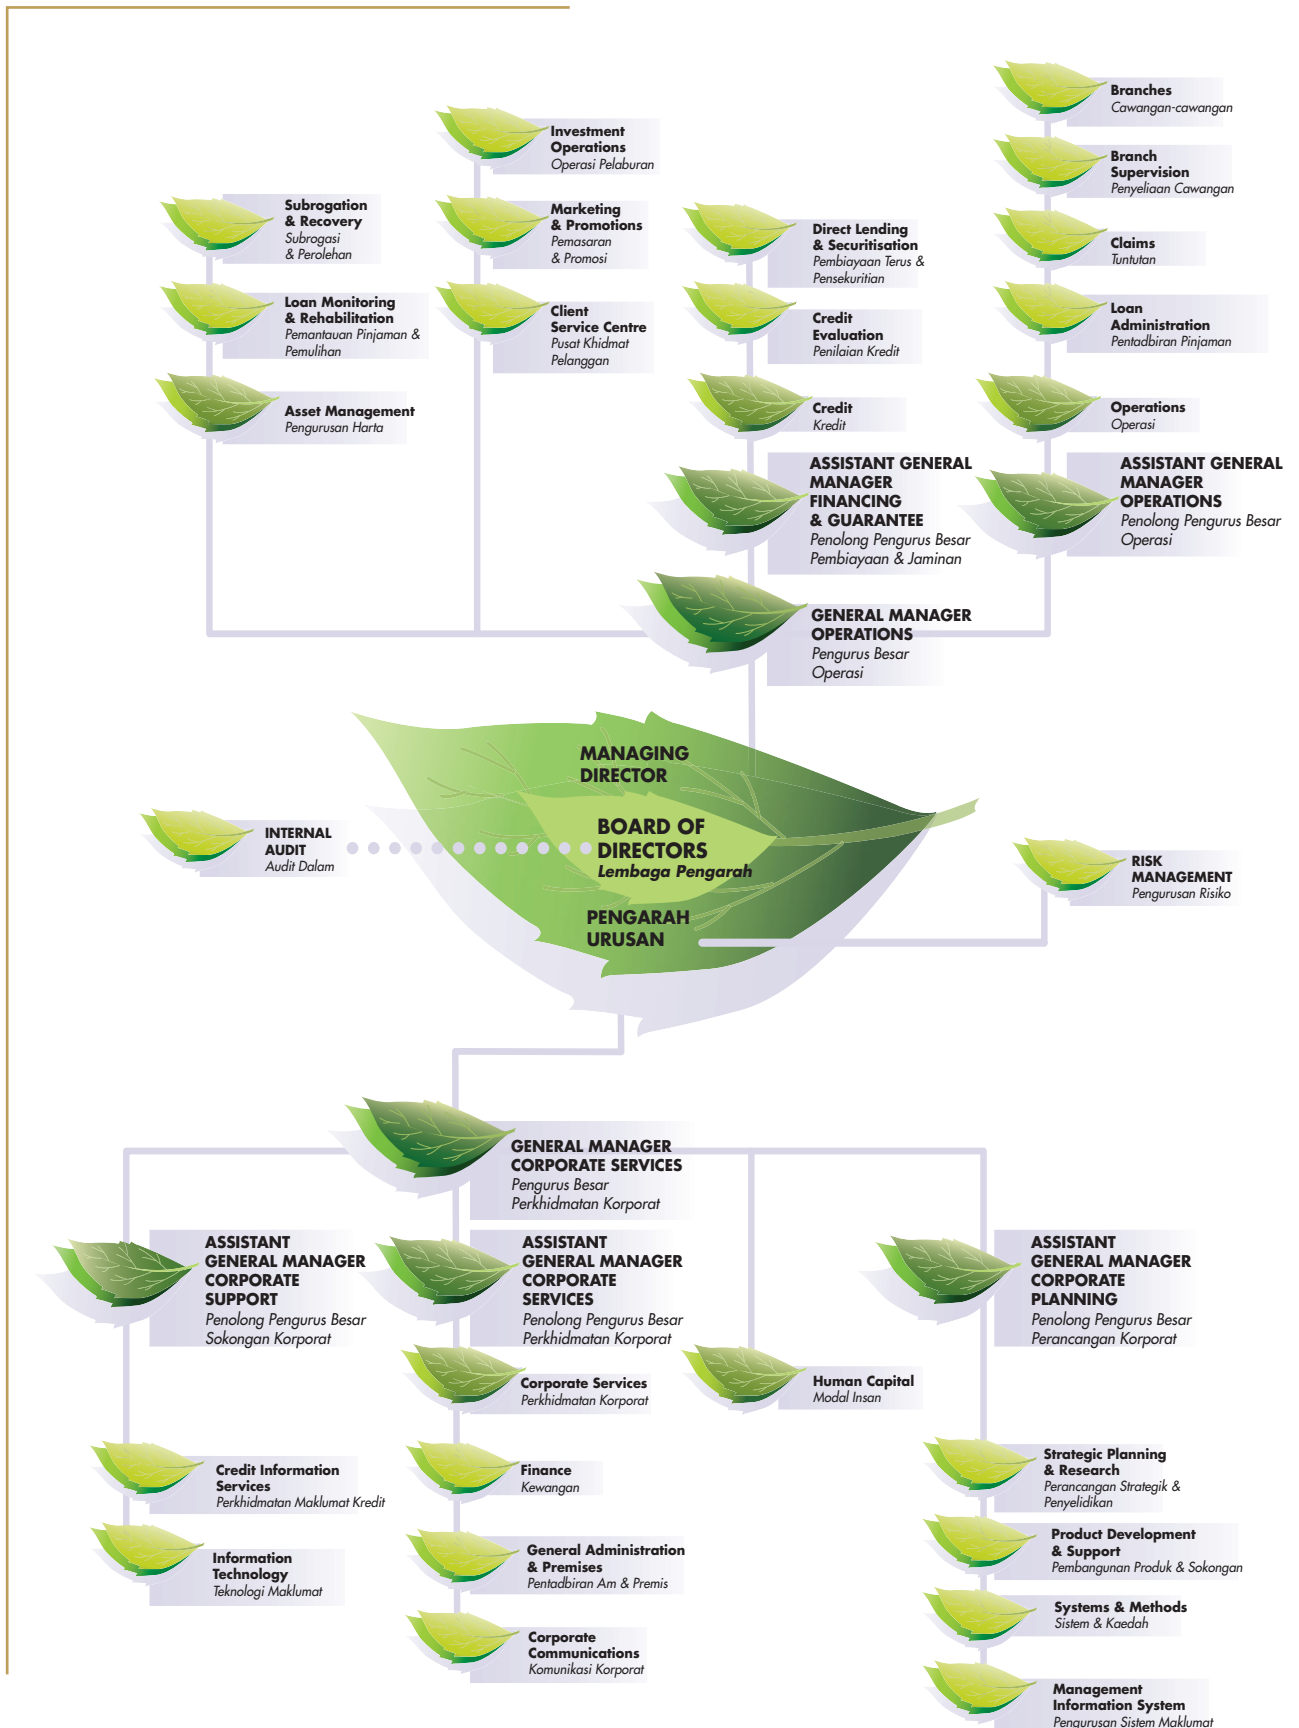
Investment Operations
Operasi Pelaburan

Branches
Cawangan-cawangan

Branch Supervision
Penyeliaan Cawangan

Subrogation & Recovery
Subrogasi & Perolehan

Marketing & Promotions
Pemasaran & Promosi

Direct Lending & Securitisation
Pembiayaan Terus & Pensekuritian

Claims
Tuntutan

Loan Monitoring & Rehabilitation
Pemantauan Pinjaman & Pemulihan

Client Service Centre
Pusat Khidmat Pelanggan

Credit Evaluation
Penilaian Kredit

Loan Administration
Pentadbiran Pinjaman

Asset Management
Pengurusan Harta

Credit
Kredit

Operations
Operasi

ASSISTANT GENERAL MANAGER FINANCING & GUARANTEE
Penolong Pengurus Besar Pembiayaan & Jaminan

ASSISTANT GENERAL MANAGER OPERATIONS
Penolong Pengurus Besar Operasi

GENERAL MANAGER OPERATIONS
Pengurus Besar Operasi

MANAGING DIRECTOR

INTERNAL AUDIT
Audit Dalam

BOARD OF DIRECTORS
Lembaga Pengarah

RISK MANAGEMENT
Pengurusan Risiko

PENGARAH URUSAN

GENERAL MANAGER CORPORATE SERVICES
Pengurus Besar Perkhidmatan Korporat

ASSISTANT GENERAL MANAGER CORPORATE SUPPORT
Penolong Pengurus Besar Sokongan Korporat

ASSISTANT GENERAL MANAGER CORPORATE SERVICES
Penolong Pengurus Besar Perkhidmatan Korporat

ASSISTANT GENERAL MANAGER CORPORATE PLANNING
Penolong Pengurus Besar Perancangan Korporat

Corporate Services
Perkhidmatan Korporat

Human Capital
Modal Insan

Credit Information Services
Perkhidmatan Maklumat Kredit

Finance
Kewangan

Strategic Planning & Research
Perancangan Strategik & Penyelidikan

Information Technology
Teknologi Maklumat

General Administration & Premises
Pentadbiran Am & Premis

Product Development & Support
Pembangunan Produk & Sokongan

Systems & Methods
Sistem & Kaedah

Corporate Communications
Komunikasi Korporat

Management Information System
Pengurusan Sistem Maklumat